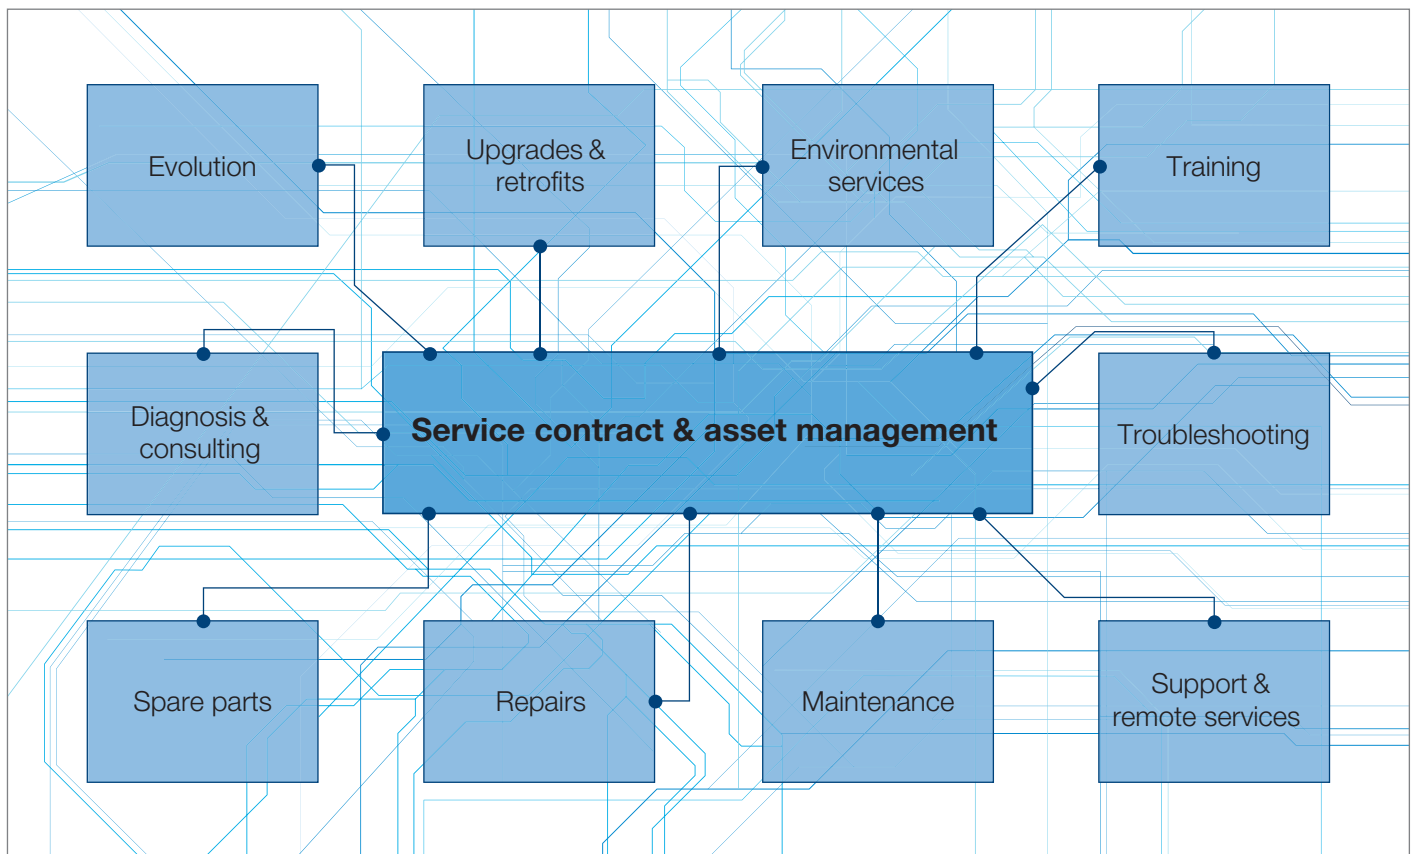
Evolution

Upgrades & retrofits

Environmental services

Training

Diagnosis & consulting

**Service contract & asset management**

Troubleshooting

Spare parts

Repairs

Maintenance

Support & remote services